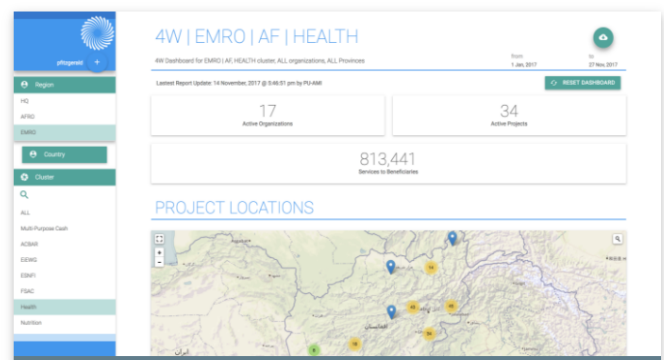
pfitzgerald

Region

HQ

AFRO

EMRO

Country

Cluster

ALL

Multi-Purpose Cash

ACBAR

EiEWG

ESNFI

FSAC

Health

Nutrition

4W | EMRO | AF | HEALTH

4W Dashboard for EMRO | AF, HEALTH cluster, ALL organizations, ALL Provinces

from
1 Jan, 2017

to
27 Nov, 2017

Lastest Report Update: 14 November, 2017 @ 5:46:51 pm by PU-AMI

RESET DASHBOARD

17
Active Organizations

34
Active Projects

813,441
Services to Beneficiaries

PROJECT LOCATIONS

+
-

14

68

68

24

16

6